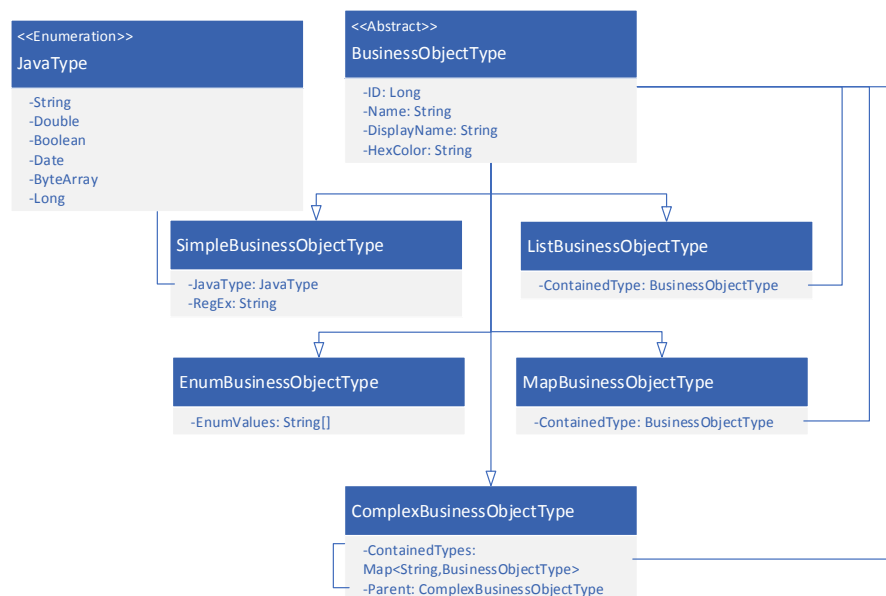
<<Enumeration>>
JavaType

-String
-Double
-Boolean
-Date
-ByteArray
-Long

<<Abstract>>
BusinessObjectType

-ID: Long
-Name: String
-DisplayName: String
-HexColor: String

SimpleBusinessObjectType

-JavaType: JavaType
-RegEx: String

ListBusinessObjectType

-ContainedType: BusinessObjectType

EnumBusinessObjectType

-EnumValues: String[]

MapBusinessObjectType

-ContainedType: BusinessObjectType

ComplexBusinessObjectType

-ContainedTypes: Map<String,BusinessObjectType>
-Parent: ComplexBusinessObjectType